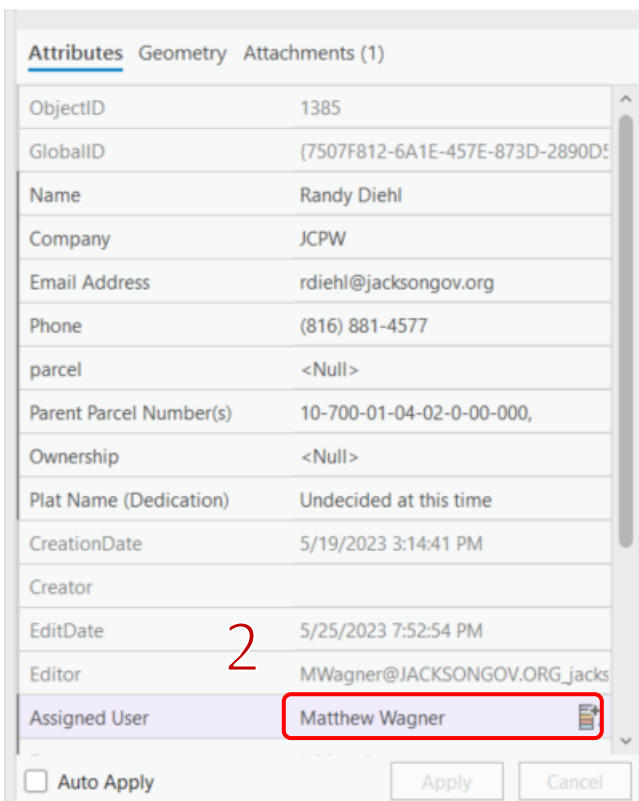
Attributes Geometry Attachments (1)

| | |
|---|---|
| ObjectID | 1385 |
| GlobalID | {7507F812-6A1E-457E-873D-2890D5 |
| Name | Randy Diehl |
| Company | JCPW |
| Email Address | rdiehl@jacksongov.org |
| Phone | (816) 881-4577 |
| parcel | <Null> |
| Parent Parcel Number(s) | 10-700-01-04-02-0-00-000, |
| Ownership | <Null> |
| Plat Name (Dedication) | Undecided at this time |
| CreationDate | 5/19/2023 3:14:41 PM |
| Creator | |
| EditDate | 5/25/2023 7:52:54 PM |
| Editor | MWagner@JACKSONGOV.ORG_jacks |
| Assigned User | Matthew Wagner |

2

Auto Apply Apply Cancel